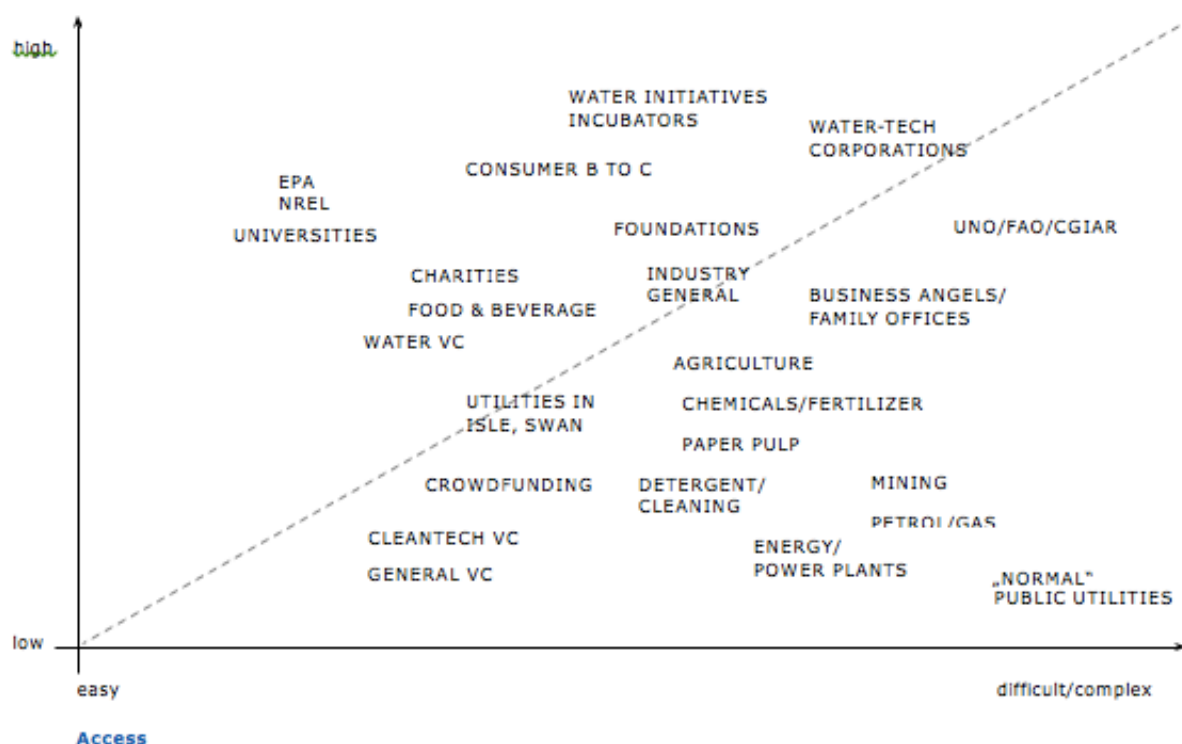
high

WATER INITIATIVES
INCUBATORS

WATER-TECH
CORPORATIONS

CONSUMER B TO C

EPA
NREL

UNIVERSITIES

FOUNDATIONS

UNO/FAO/CGIAR

CHARITIES

INDUSTRY
GENERAL

BUSINESS ANGELS/
FAMILY OFFICES

FOOD & BEVERAGE

WATER VC

AGRICULTURE

UTILITIES IN
ISLE, SWAN

CHEMICALS/FERTILIZER

PAPER PULP

CROWDFUNDING

DETERGENT/
CLEANING

MINING

PETROL/GAS

CLEANTECH VC

ENERGY/
POWER PLANTS

GENERAL VC

„NORMAL"
PUBLIC UTILITIES

low

easy

difficult/complex

Access